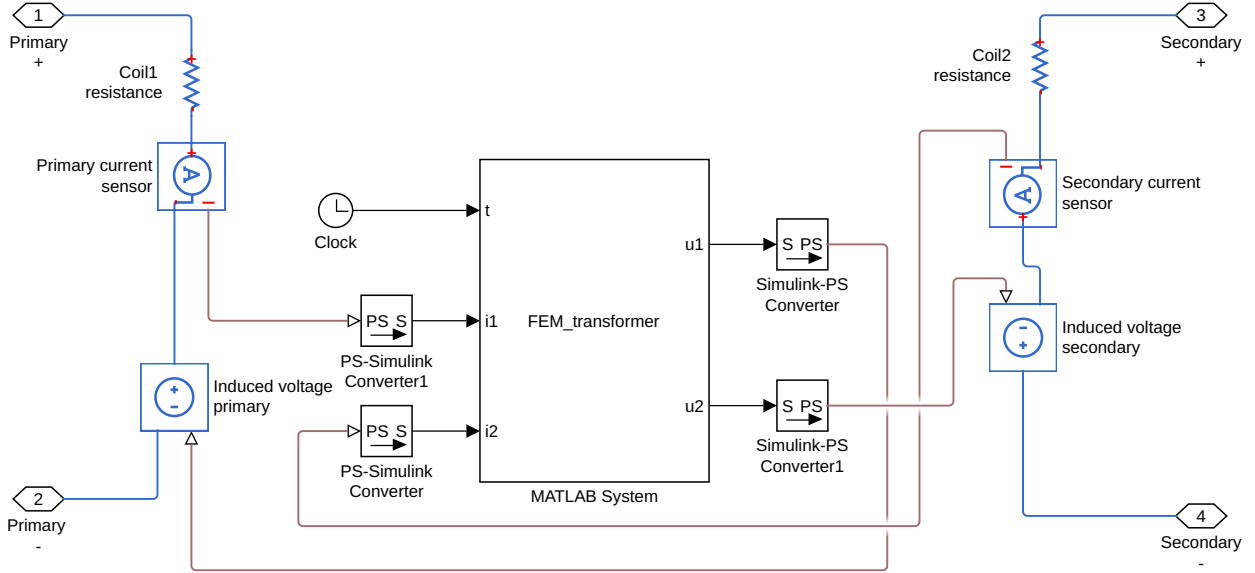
1
Primary
+

Coil1
resistance

Primary current
sensor

A

Clock

t

PS S

PS-Simulink
Converter1

i1

PS S

PS-Simulink
Converter

i2

FEM_transformer

MATLAB System

u1

u2

S PS

Simulink-PS
Converter

S PS

Simulink-PS
Converter1

Induced voltage
primary

2
Primary
-

3
Secondary
+

Coil2
resistance

Secondary current
sensor

A

Induced voltage
secondary

4
Secondary
-